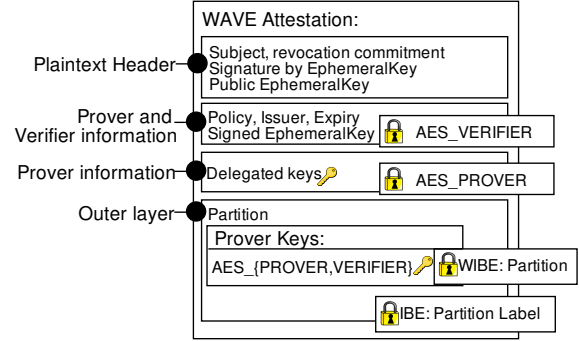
WAVE Attestation:

Plaintext Header

Subject, revocation commitment
Signature by EphemeralKey
Public EphemeralKey

Prover and Verifier information

Policy, Issuer, Expiry
Signed EphemeralKey

AES_VERIFIER

Prover information

Delegated keys

AES_PROVER

Outer layer

Partition

Prover Keys:

AES_{PROVER,VERIFIER}

WIBE: Partition

IBE: Partition Label